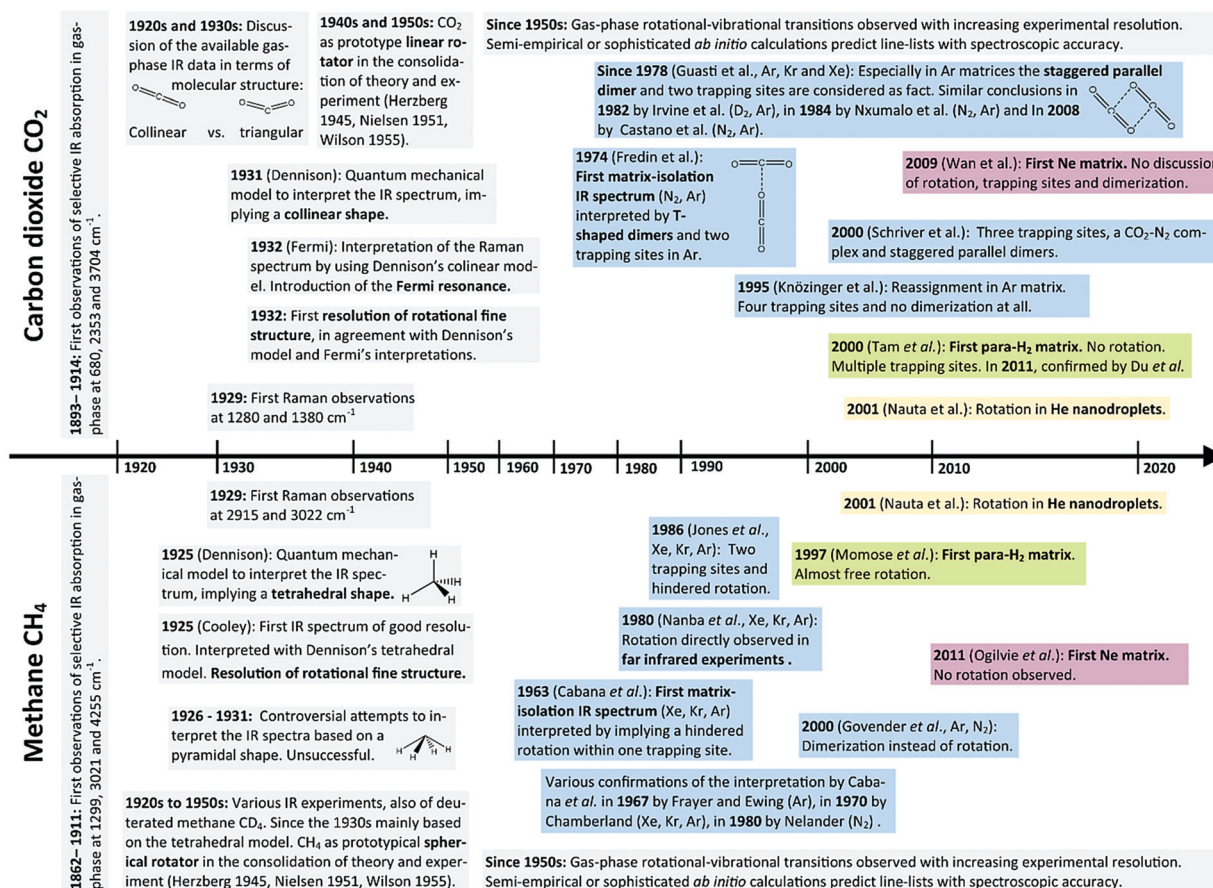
Carbon dioxide $CO_2$

1893– 1914: First observations of selective IR absorption in gas-phase at 680, 2353 and 3704 cm$^{-1}$.

1920s and 1930s: Discussion of the available gas-phase IR data in terms of molecular structure:
Collinear vs. triangular

1940s and 1950s: $CO_2$ as prototype linear rotator in the consolidation of theory and experiment (Herzberg 1945, Nielsen 1951, Wilson 1955).

Since 1950s: Gas-phase rotational-vibrational transitions observed with increasing experimental resolution. Semi-empirical or sophisticated ab initio calculations predict line-lists with spectroscopic accuracy.

Since 1978 (Guasti et al., Ar, Kr and Xe): Especially in Ar matrices the staggered parallel dimer and two trapping sites are considered as fact. Similar conclusions in 1982 by Irvine et al. ($D_2$, Ar), in 1984 by Nxumalo et al. ($N_2$, Ar) and In 2008 by Castano et al. ($N_2$, Ar).

1931 (Dennison): Quantum mechanical model to interpret the IR spectrum, implying a collinear shape.

1974 (Fredin et al.): First matrix-isolation IR spectrum ($N_2$, Ar) interpreted by T-shaped dimers and two trapping sites in Ar.

2009 (Wan et al.): First Ne matrix. No discussion of rotation, trapping sites and dimerization.

1932 (Fermi): Interpretation of the Raman spectrum by using Dennison's colinear model. Introduction of the Fermi resonance.

2000 (Schriver et al.): Three trapping sites, a $CO_2$-$N_2$ complex and staggered parallel dimers.

1995 (Knözinger et al.): Reassignment in Ar matrix. Four trapping sites and no dimerization at all.

1932: First resolution of rotational fine structure, in agreement with Dennison's model and Fermi's interpretations.

2000 (Tam et al.): First para-$H_2$ matrix. No rotation. Multiple trapping sites. In 2011, confirmed by Du et al.

1929: First Raman observations at 1280 and 1380 cm$^{-1}$

2001 (Nauta et al.): Rotation in He nanodroplets.

1920 1930 1940 1950 1960 1970 1980 1990 2000 2010 2020

Methane $CH_4$

1862– 1911: First observations of selective IR absorption in gas-phase at 1299, 3021 and 4255 cm$^{-1}$.

1929: First Raman observations at 2915 and 3022 cm$^{-1}$

2001 (Nauta et al.): Rotation in He nanodroplets.

1986 (Jones et al., Xe, Kr, Ar): Two trapping sites and hindered rotation.

1925 (Dennison): Quantum mechanical model to interpret the IR spectrum, implying a tetrahedral shape.

1997 (Momose et al.): First para-$H_2$ matrix. Almost free rotation.

1925 (Cooley): First IR spectrum of good resolution. Interpreted with Dennison's tetrahedral model. Resolution of rotational fine structure.

1980 (Nanba et al., Xe, Kr, Ar): Rotation directly observed in far infrared experiments .

2011 (Ogilvie et al.): First Ne matrix. No rotation observed.

1963 (Cabana et al.): First matrix-isolation IR spectrum (Xe, Kr, Ar) interpreted by implying a hindered rotation within one trapping site.

1926 - 1931: Controversial attempts to interpret the IR spectra based on a pyramidal shape. Unsuccessful.

2000 (Govender et al., Ar, $N_2$): Dimerization instead of rotation.

Various confirmations of the interpretation by Cabana et al. in 1967 by Frayer and Ewing (Ar), in 1970 by Chamberland (Xe, Kr, Ar), in 1980 by Nelander ($N_2$) .

1920s to 1950s: Various IR experiments, also of deuterated methane $CD_4$. Since the 1930s mainly based on the tetrahedral model. $CH_4$ as prototypical spherical rotator in the consolidation of theory and experiment (Herzberg 1945, Nielsen 1951, Wilson 1955).

Since 1950s: Gas-phase rotational-vibrational transitions observed with increasing experimental resolution. Semi-empirical or sophisticated ab initio calculations predict line-lists with spectroscopic accuracy.